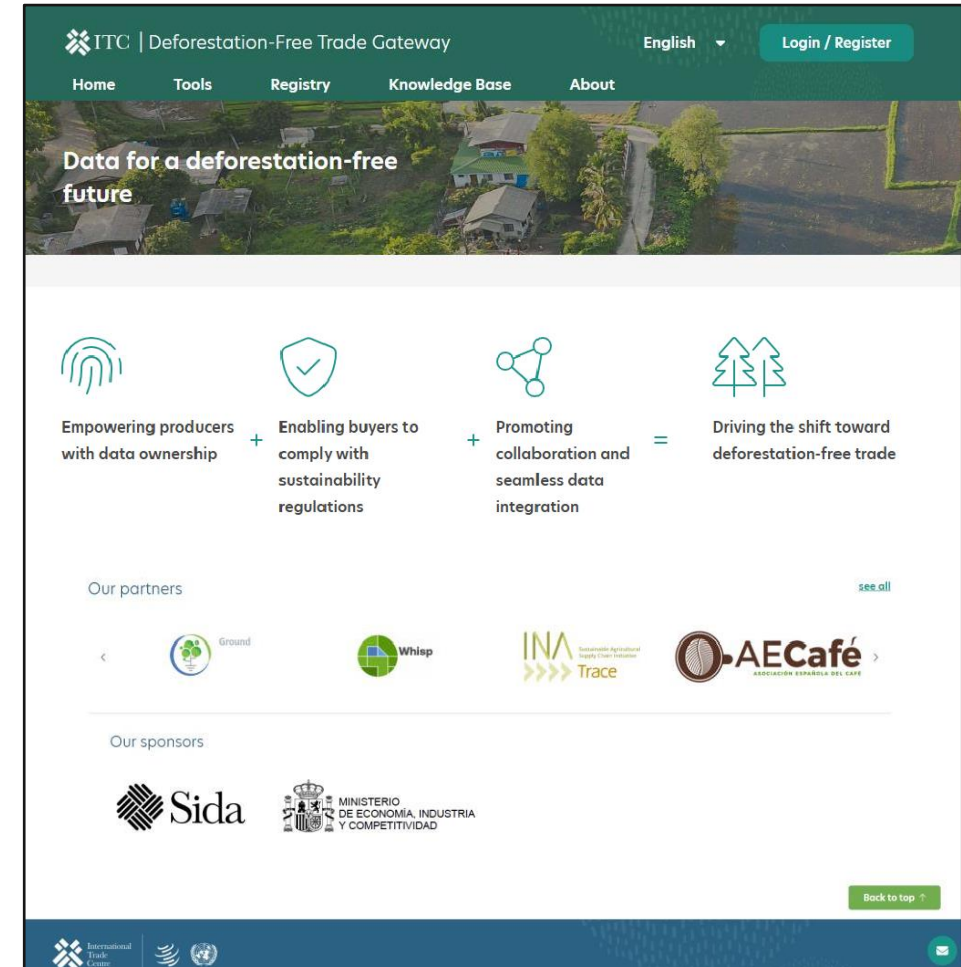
ITC | Deforestation-Free Trade Gateway

English

Login / Register

Home Tools Registry Knowledge Base About

Data for a deforestation-free future

Empowering producers with data ownership + Enabling buyers to comply with sustainability regulations + Promoting collaboration and seamless data integration = Driving the shift toward deforestation-free trade

Our partners

see all

Ground

Whisp

INA Sustainable Agricultural Supply Chain Initiative Trace

AECafé ASOCIACIÓN ESPAÑOLA DEL CAFÉ

Our sponsors

Sida

MINISTERIO DE ECONOMÍA, INDUSTRIA Y COMPETITIVIDAD

Back to top ↑

International Trade Centre